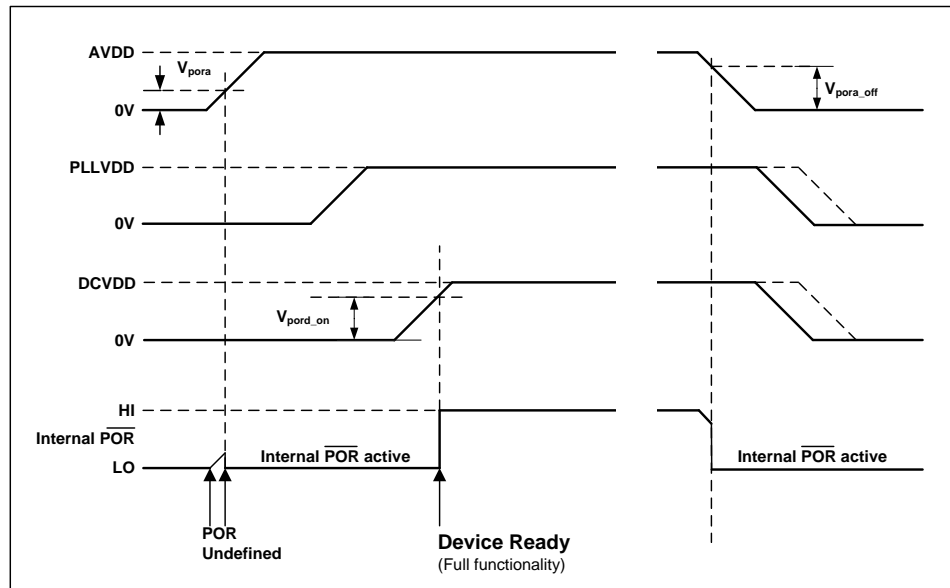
AVDD

$V_{pora}$

0V

$V_{pora\_off}$

PLLVDD

0V

DCVDD

$V_{pord\_on}$

0V

HI

Internal $\overline{POR}$

LO

Internal $\overline{POR}$ active

Internal $\overline{POR}$ active

POR Undefined

Device Ready
(Full functionality)